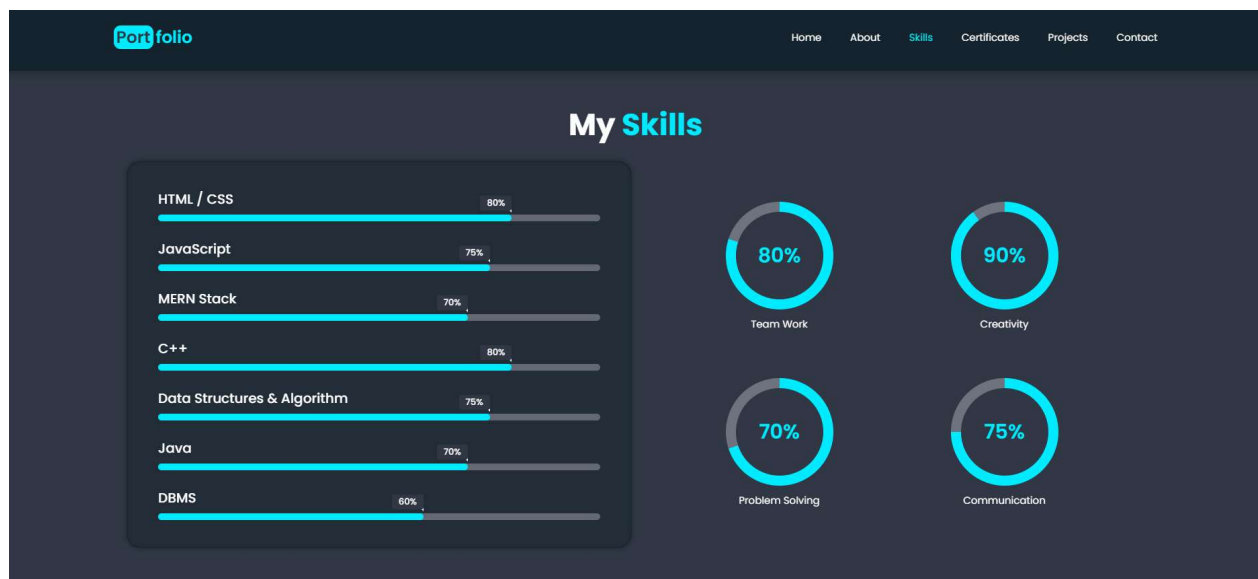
Portfolio

Home About Skills Certificates Projects Contact

My Skills

HTML / CSS 80%

JavaScript 75%

MERN Stack 70%

C++ 80%

Data Structures & Algorithm 75%

Java 70%

DBMS 60%

80%
Team Work

90%
Creativity

70%
Problem Solving

75%
Communication